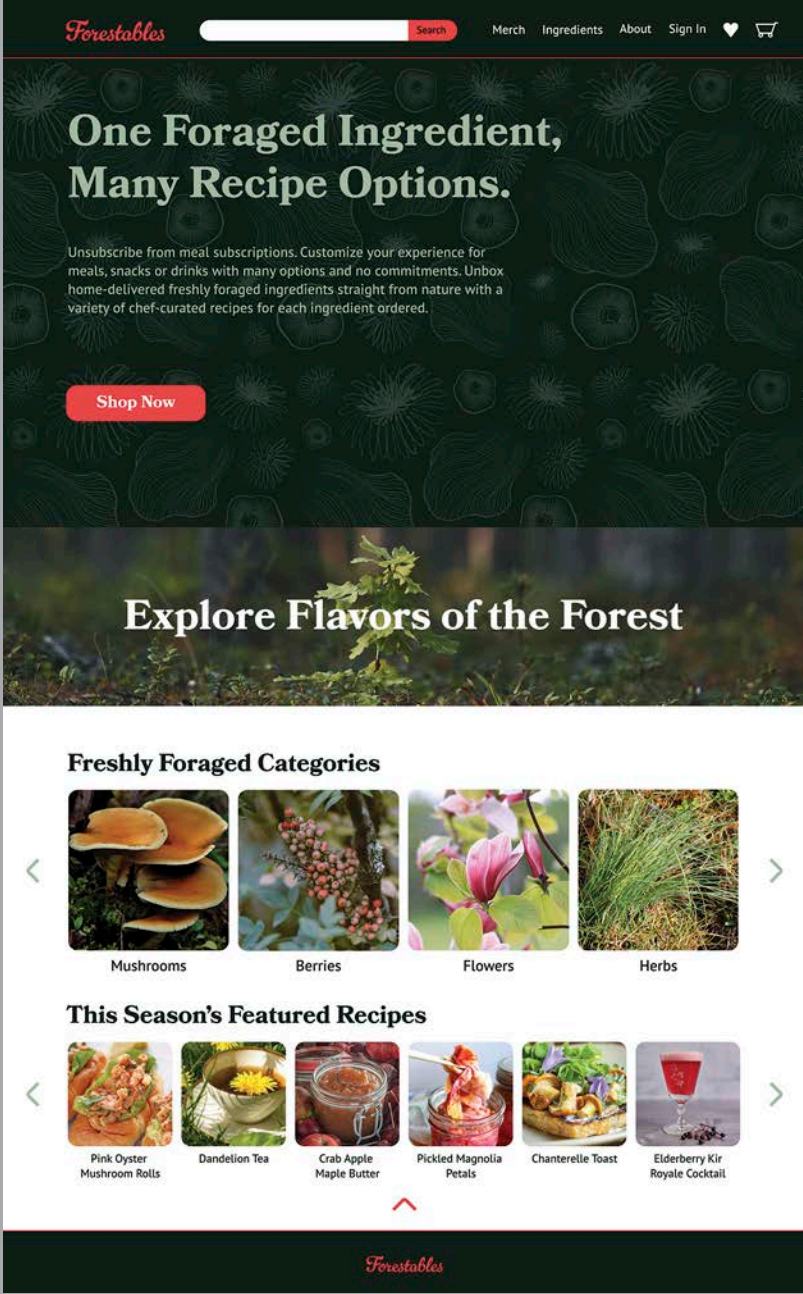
Forestables

Search

Merch Ingredients About Sign In

One Foraged Ingredient, Many Recipe Options.

Unsubscribe from meal subscriptions. Customize your experience for meals, snacks or drinks with many options and no commitments. Unbox home-delivered freshly foraged ingredients straight from nature with a variety of chef-curated recipes for each ingredient ordered.

Shop Now

Explore Flavors of the Forest

Freshly Foraged Categories

Mushrooms

Berries

Flowers

Herbs

This Season's Featured Recipes

Pink Oyster Mushroom Rolls

Dandelion Tea

Crab Apple Maple Butter

Pickled Magnolia Petals

Chanterelle Toast

Elderberry Kir Royale Cocktail

Forestables